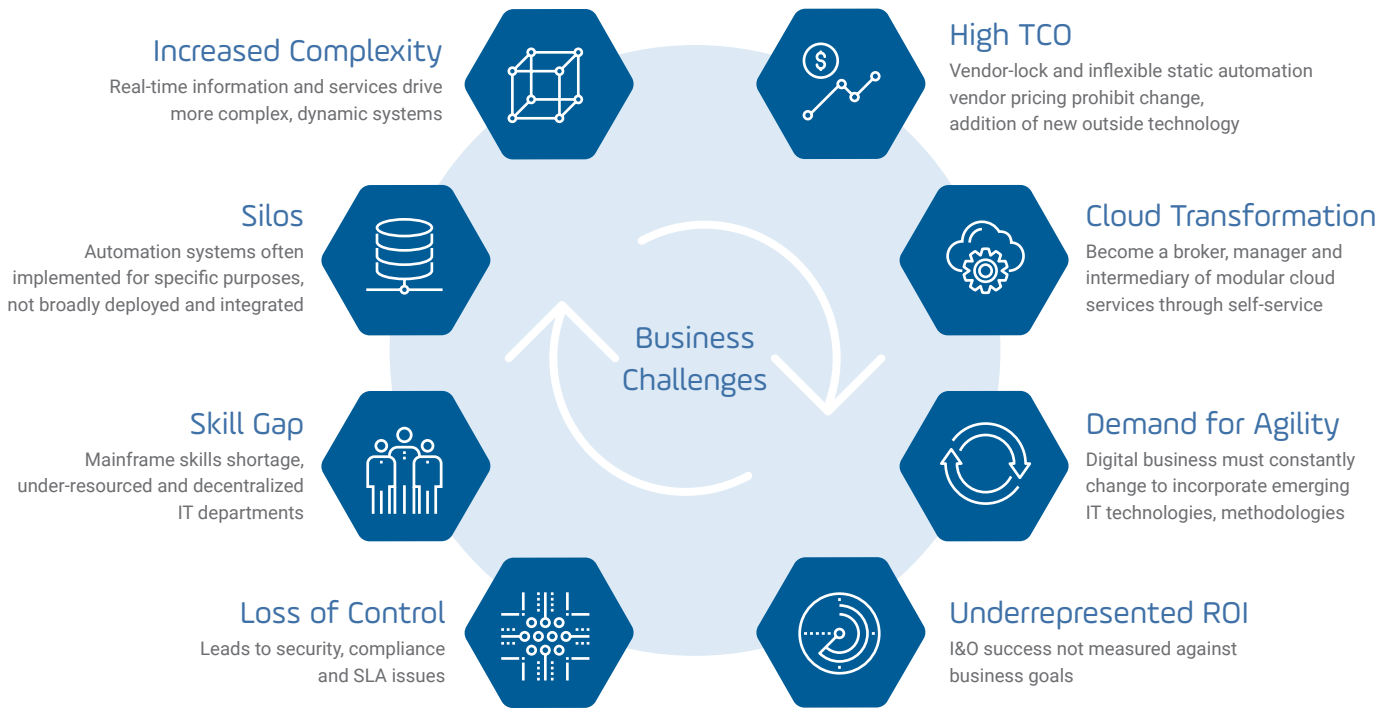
Increased Complexity
Real-time information and services drive more complex, dynamic systems

High TCO
Vendor-lock and inflexible static automation vendor pricing prohibit change, addition of new outside technology

Silos
Automation systems often implemented for specific purposes, not broadly deployed and integrated

Cloud Transformation
Become a broker, manager and intermediary of modular cloud services through self-service

Business Challenges

Skill Gap
Mainframe skills shortage, under-resourced and decentralized IT departments

Demand for Agility
Digital business must constantly change to incorporate emerging IT technologies, methodologies

Loss of Control
Leads to security, compliance and SLA issues

Underrepresented ROI
I&O success not measured against business goals